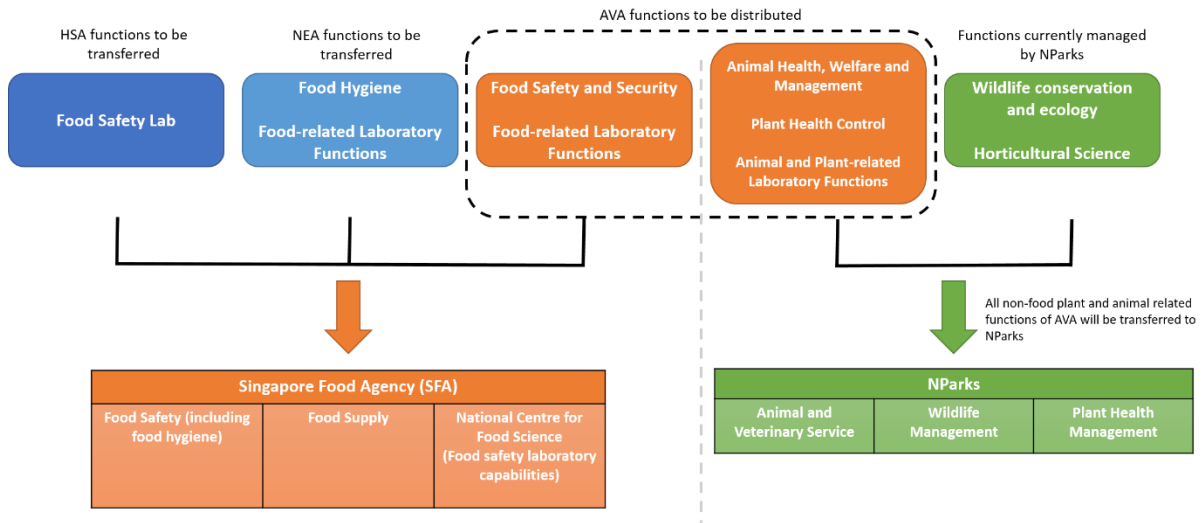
AVA functions to be distributed

HSA functions to be transferred

Food Safety Lab

NEA functions to be transferred

Food Hygiene

Food-related Laboratory Functions

Food Safety and Security

Food-related Laboratory Functions

Animal Health, Welfare and Management

Plant Health Control

Animal and Plant-related Laboratory Functions

Functions currently managed by NParks

Wildlife conservation and ecology

Horticultural Science

All non-food plant and animal related functions of AVA will be transferred to NParks

| Singapore Food Agency (SFA) | | |
|---|---|---|
| Food Safety (including food hygiene) | Food Supply | National Centre for Food Science (Food safety laboratory capabilities) |

| NParks | | |
|---|---|---|
| Animal and Veterinary Service | Wildlife Management | Plant Health Management |